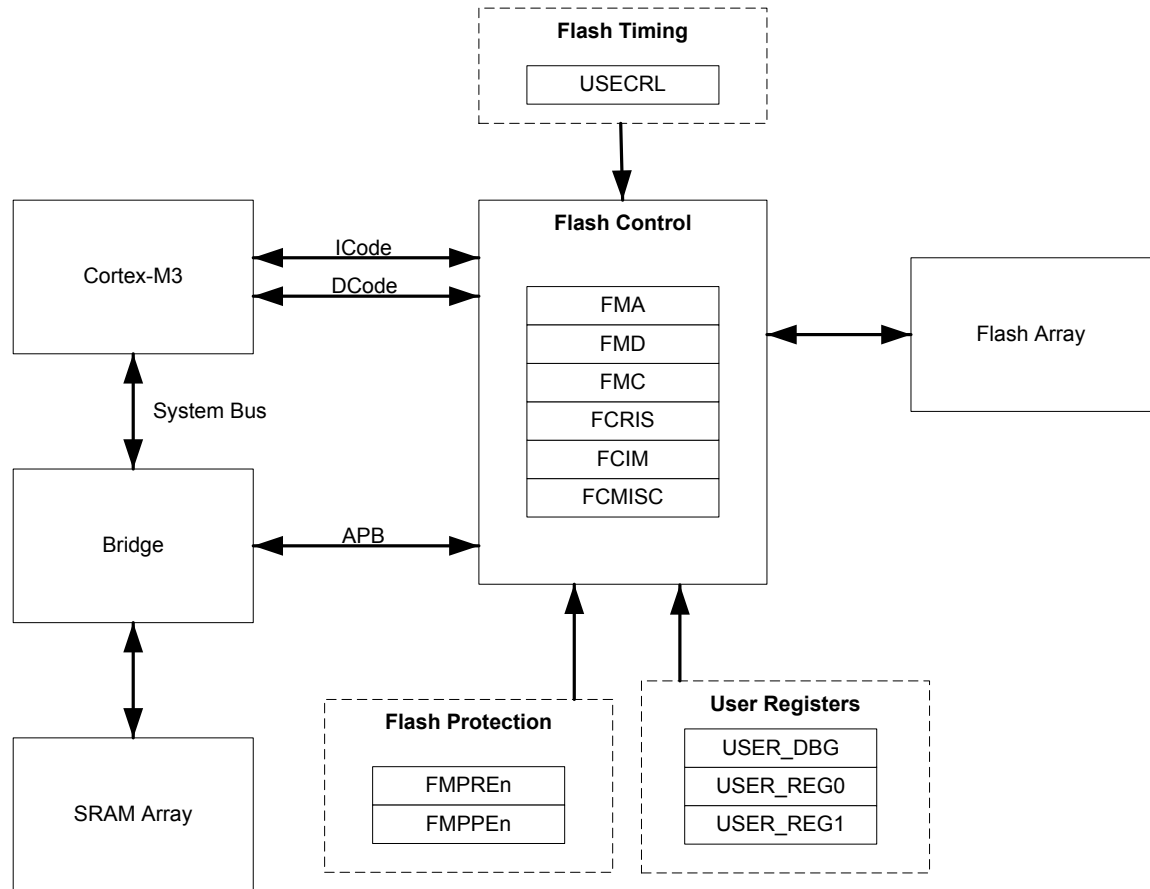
Flash Timing

USECRL

Cortex-M3

ICode

DCode

Flash Control

FMA

FMD

FMC

FCRIS

FCIM

FCMISC

Flash Array

System Bus

Bridge

APB

SRAM Array

Flash Protection

FMPREn

FMPPEn

User Registers

USER_DBG

USER_REG0

USER_REG1